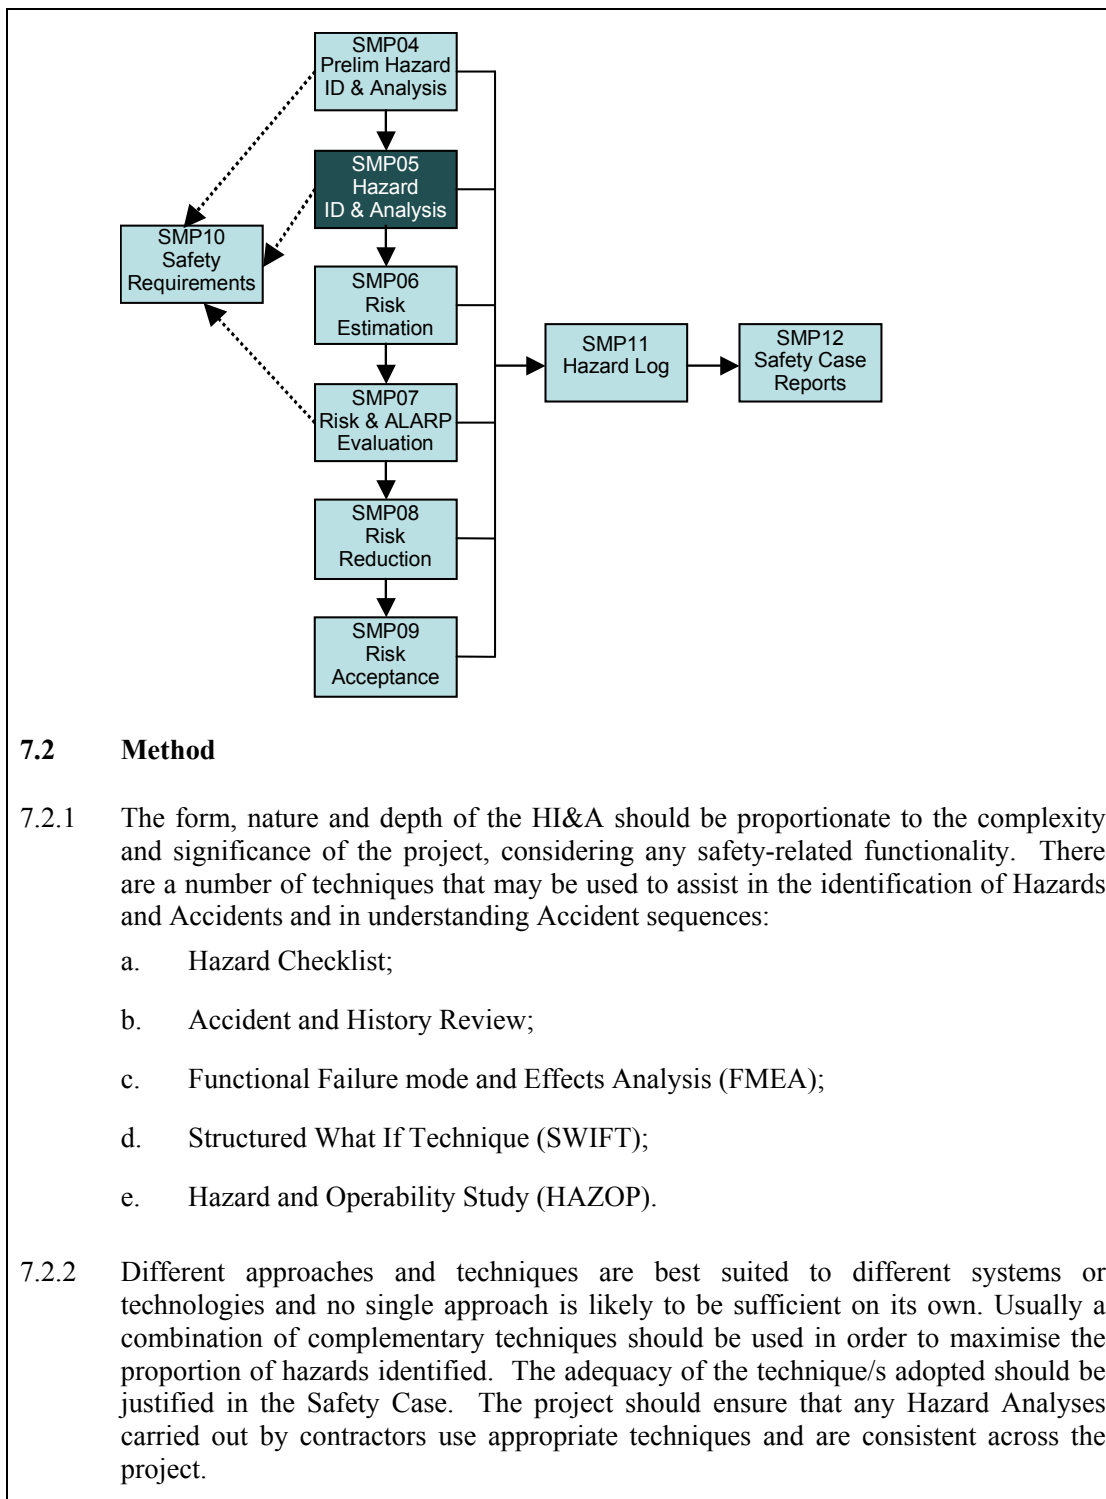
SMP04
Prelim Hazard
ID & Analysis

SMP05
Hazard
ID & Analysis

SMP10
Safety
Requirements

SMP06
Risk
Estimation

SMP11
Hazard Log

SMP12
Safety Case
Reports

SMP07
Risk & ALARP
Evaluation

SMP08
Risk
Reduction

SMP09
Risk
Acceptance

**7.2 Method**

7.2.1 The form, nature and depth of the HI&A should be proportionate to the complexity and significance of the project, considering any safety-related functionality. There are a number of techniques that may be used to assist in the identification of Hazards and Accidents and in understanding Accident sequences:

a. Hazard Checklist;

b. Accident and History Review;

c. Functional Failure mode and Effects Analysis (FMEA);

d. Structured What If Technique (SWIFT);

e. Hazard and Operability Study (HAZOP).

7.2.2 Different approaches and techniques are best suited to different systems or technologies and no single approach is likely to be sufficient on its own. Usually a combination of complementary techniques should be used in order to maximise the proportion of hazards identified. The adequacy of the technique/s adopted should be justified in the Safety Case. The project should ensure that any Hazard Analyses carried out by contractors use appropriate techniques and are consistent across the project.